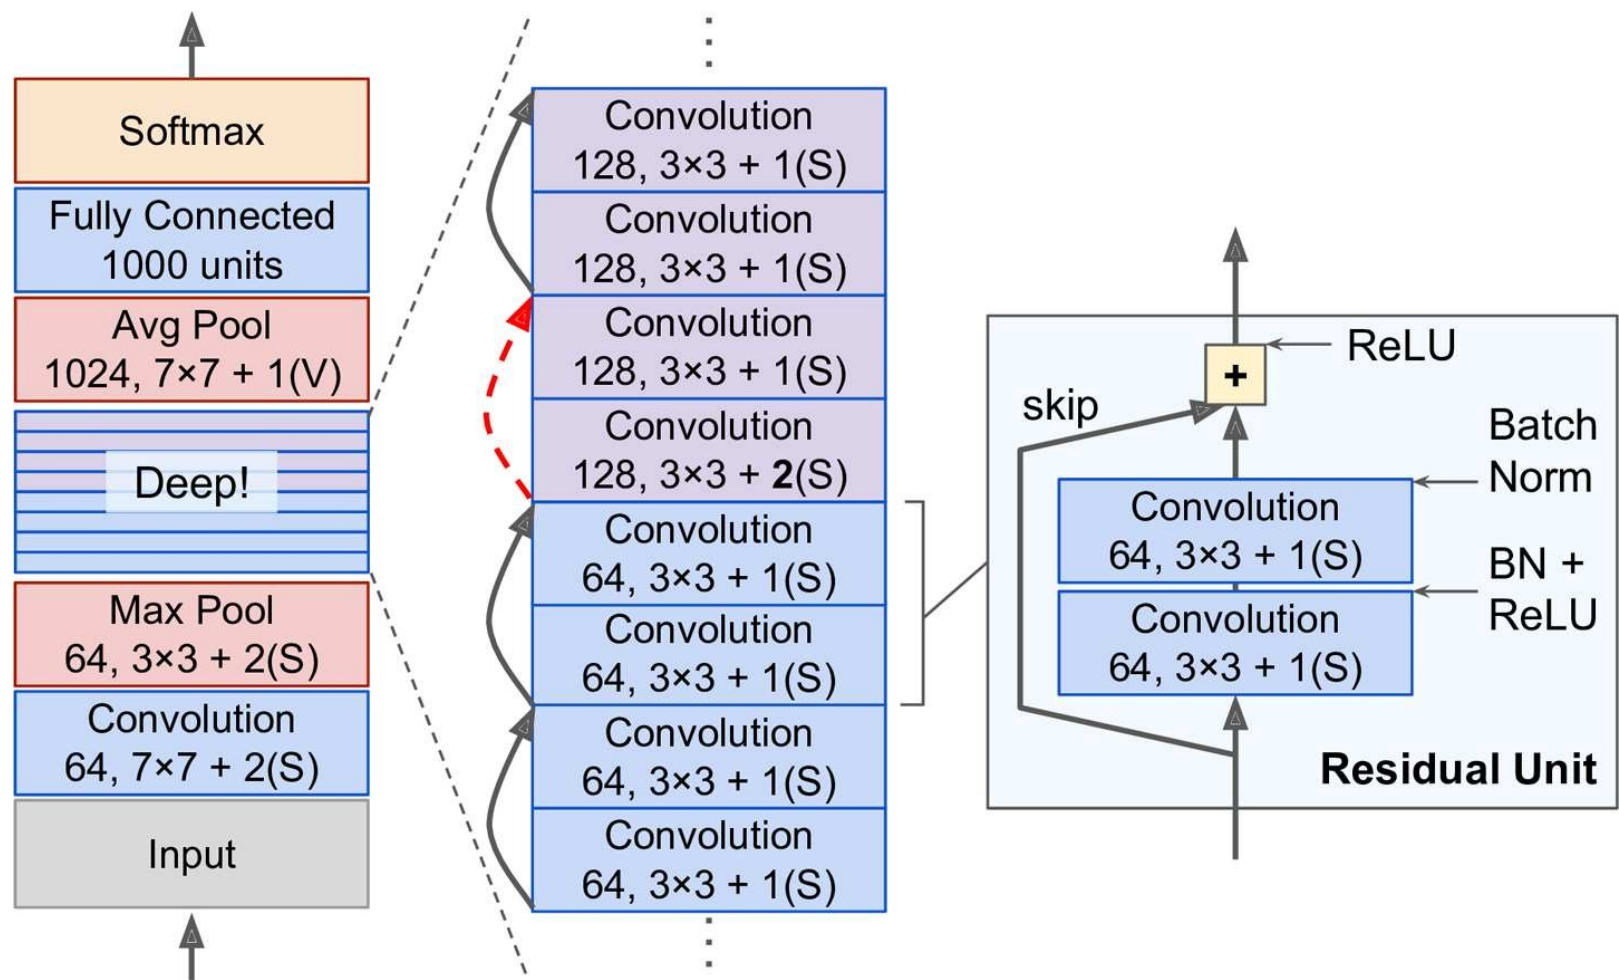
Softmax

Fully Connected
1000 units

Avg Pool
1024, 7×7 + 1(V)

Deep!

Max Pool
64, 3×3 + 2(S)

Convolution
64, 7×7 + 2(S)

Input

Convolution
128, 3×3 + 1(S)

Convolution
128, 3×3 + 1(S)

Convolution
128, 3×3 + 1(S)

Convolution
128, 3×3 + **2**(S)

Convolution
64, 3×3 + 1(S)

Convolution
64, 3×3 + 1(S)

Convolution
64, 3×3 + 1(S)

Convolution
64, 3×3 + 1(S)

ReLU

+

skip

Batch
Norm

Convolution
64, 3×3 + 1(S)

BN +
ReLU

Convolution
64, 3×3 + 1(S)

**Residual Unit**